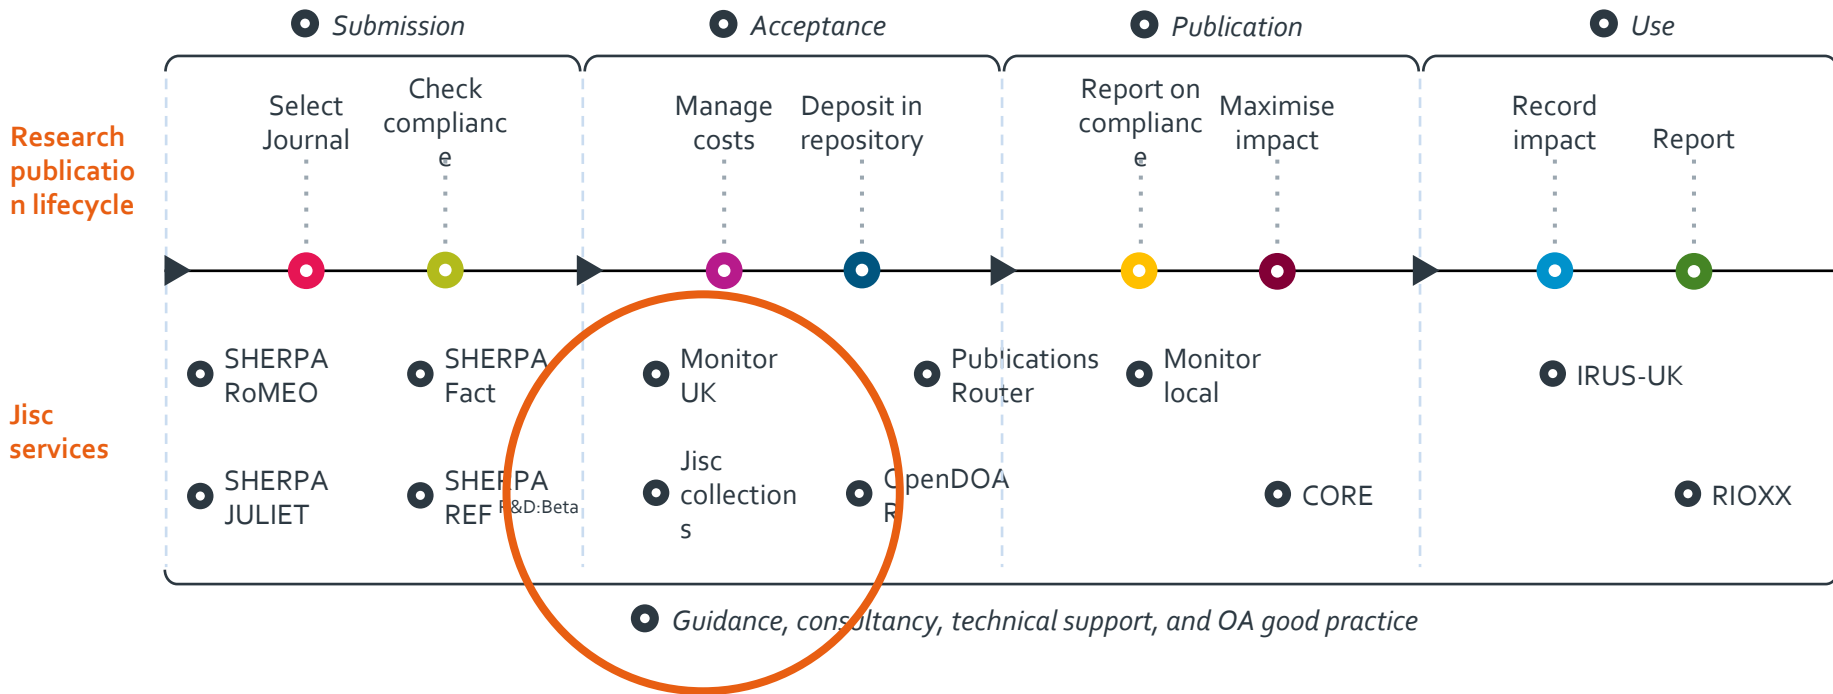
Submission

Acceptance

Publication

Use

Research publication lifecycle

Select Journal

Check compliance

Manage costs

Deposit in repository

Report on compliance

Maximise impact

Record impact

Report

Jisc services

SHERPA RoMEO

SHERPA Fact

Monitor UK

Publications Router

Monitor local

IRUS-UK

SHERPA JULIET

SHERPA REF R&D:Beta

Jisc collections

OpenDOAR

CORE

RIOXX

Guidance, consultancy, technical support, and OA good practice